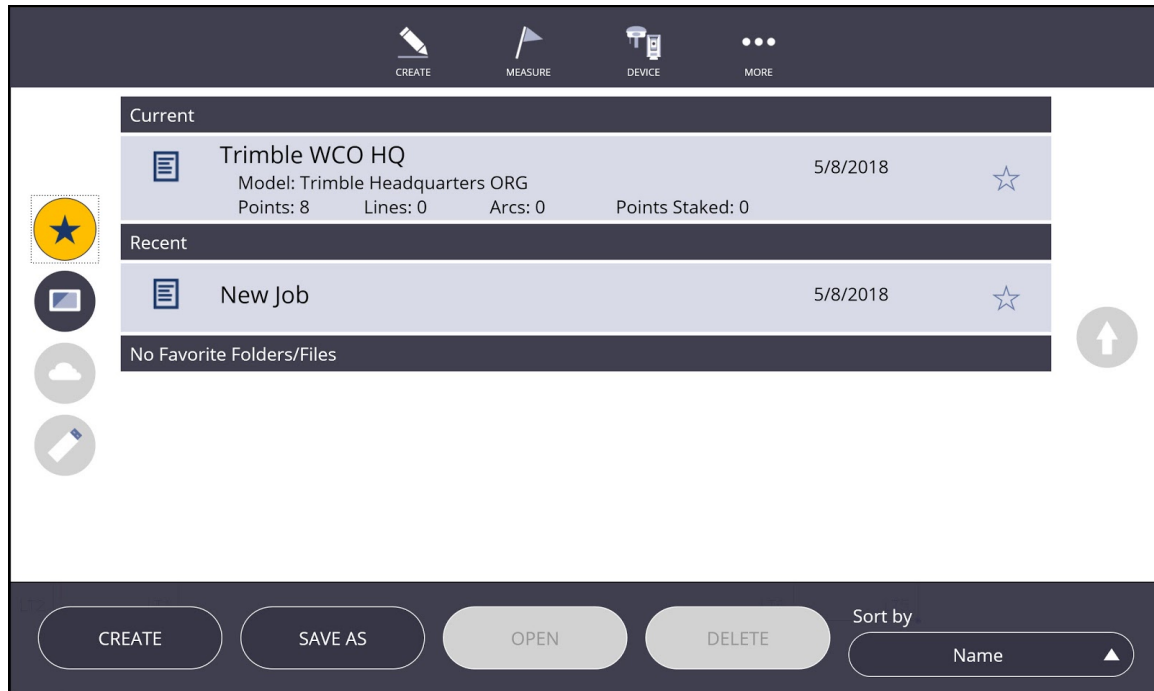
CREATE MEASURE DEVICE MORE

Current

Trimble WCO HQ
Model: Trimble Headquarters ORG
Points: 8 Lines: 0 Arcs: 0 Points Staked: 0
5/8/2018

Recent

New Job
5/8/2018

No Favorite Folders/Files

CREATE SAVE AS OPEN DELETE

Sort by
Name